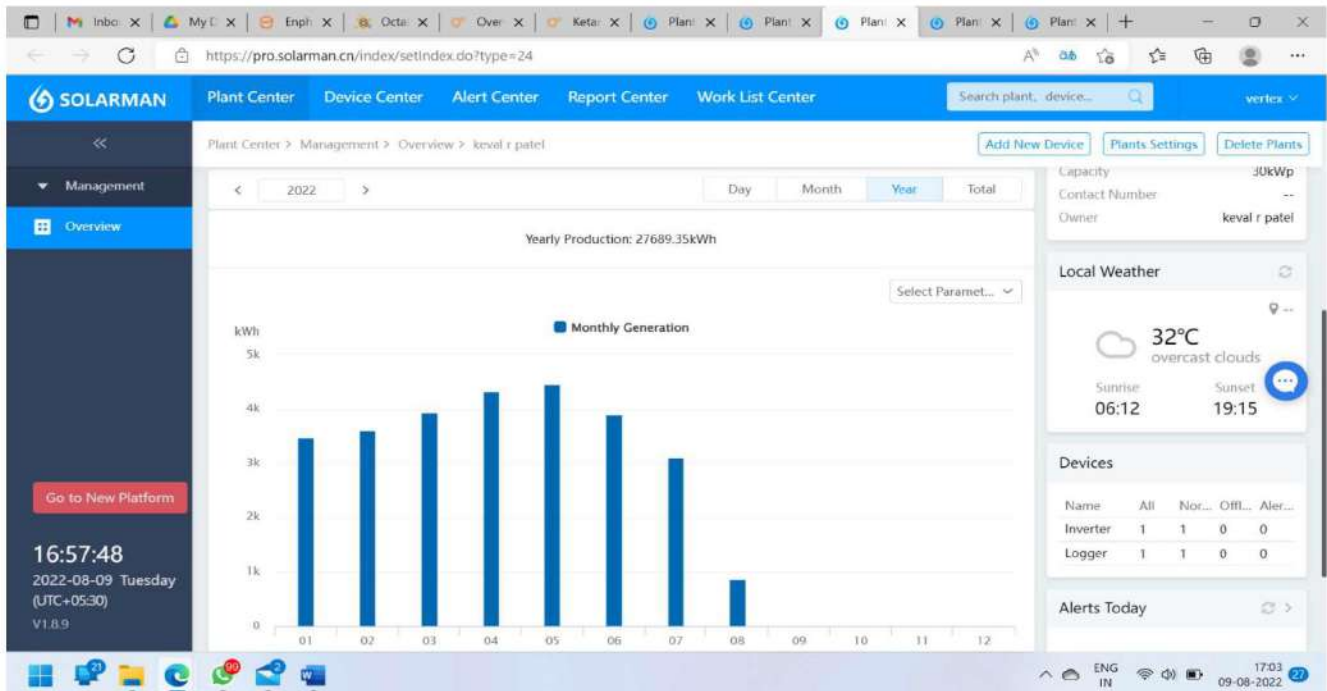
Inbo × | My D × | Enph × | Octa × | Over × | Keta × | Plant × | Plant × | Plant × | Plant × | Plant × | +

https://pro.solarman.cn/index/setIndex.do?type=24

SOLARMAN | Plant Center | Device Center | Alert Center | Report Center | Work List Center | Search plant, device... | vertex

«

Plant Center > Management > Overview > keval r patel

Add New Device | Plants Settings | Delete Plants

Management

Overview

< 2022 >

Day | Month | Year | Total

Capacity 30kWp
Contact Number --
Owner keval r patel

Yearly Production: 27689.35kWh

Select Paramet...

Monthly Generation

kWh
5k
4k
3k
2k
1k
0

01 02 03 04 05 06 07 08 09 10 11 12

Local Weather

32°C
overcast clouds

Sunrise 06:12
Sunset 19:15

Devices

| Name | All | Nor... | Offl... | Aler... |
|---|---|---|---|---|
| Inverter | 1 | 1 | 0 | 0 |
| Logger | 1 | 1 | 0 | 0 |

Alerts Today

Go to New Platform

16:57:48
2022-08-09 Tuesday
(UTC+05:30)
V1.8.9

23 90 2

ENG IN 17:03 09-08-2022 27